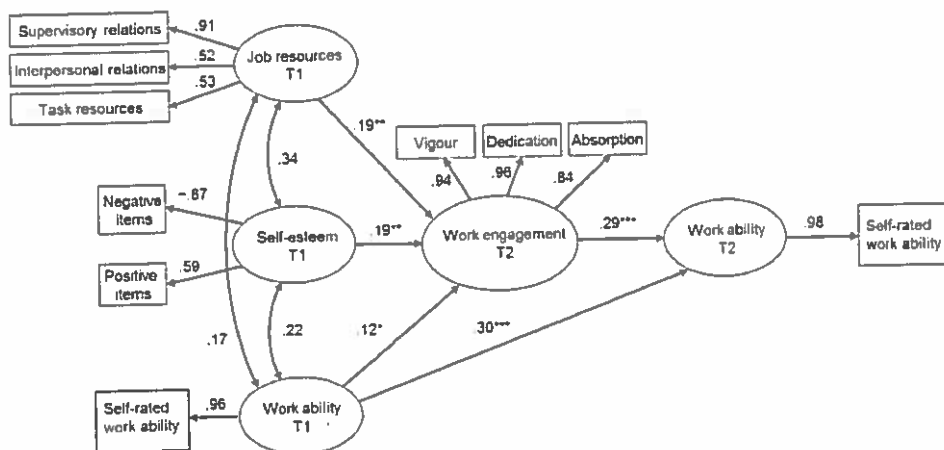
Supervisory relations
.91
Interpersonal relations
.52
Task resources
.53
Job resources T1
.19**
.34
Vigour
Dedication
Absorption
.94
.96
.84
Negative items
−.87
Self-esteem T1
.19**
Work engagement T2
.29***
Work ability T2
.98
Self-rated work ability
Positive items
.59
.17
.22
.12*
.30***
Self-rated work ability
.96
Work ability T1